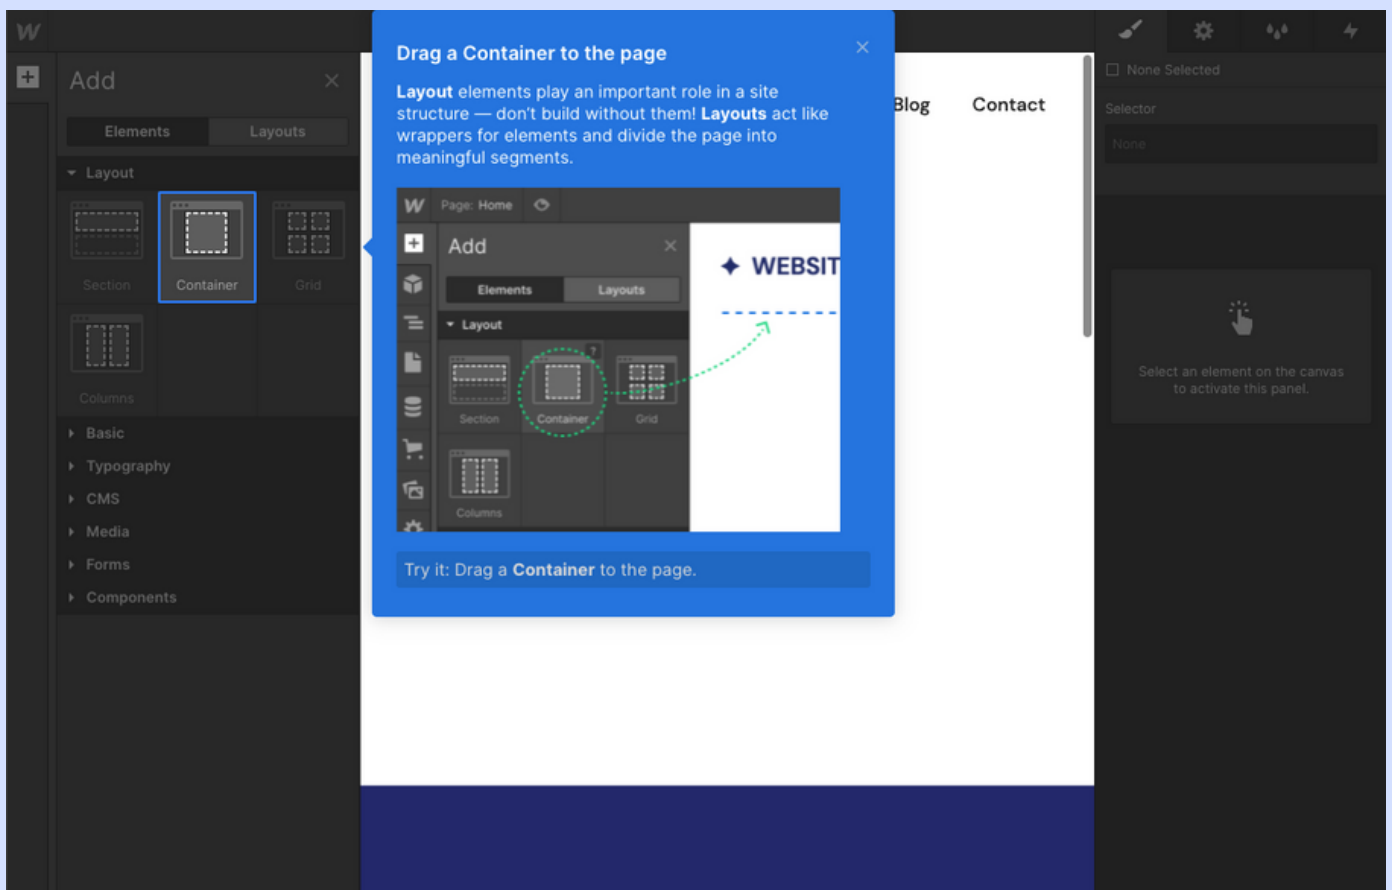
W

Add ×

Elements Layouts

Layout

Section Container Grid

Columns

Basic
Typography
CMS
Media
Forms
Components

Drag a Container to the page ×

**Layout** elements play an important role in a site structure — don't build without them! **Layouts** act like wrappers for elements and divide the page into meaningful segments.

W Page: Home

Add ×

Elements Layouts

Layout

Section Container Grid

Columns

✦ WEBSIT

Try it: Drag a **Container** to the page.

Blog Contact

None Selected

Selector

None

Select an element on the canvas to activate this panel.